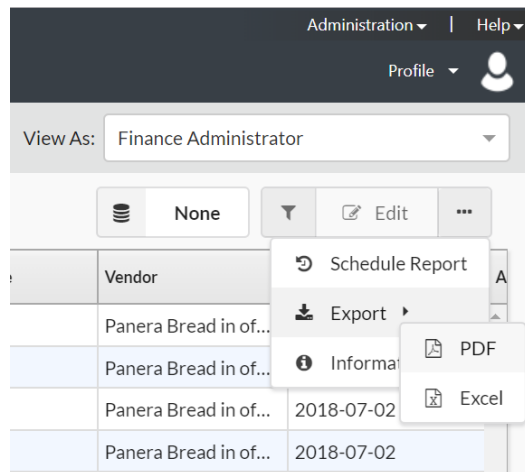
Administration | Help

Profile

View As: Finance Administrator

None

Edit

...

Vendor

A

Panera Bread in of...

Panera Bread in of...

Panera Bread in of... 2018-07-02

Panera Bread in of... 2018-07-02

Schedule Report

Export

Informat

PDF

Excel